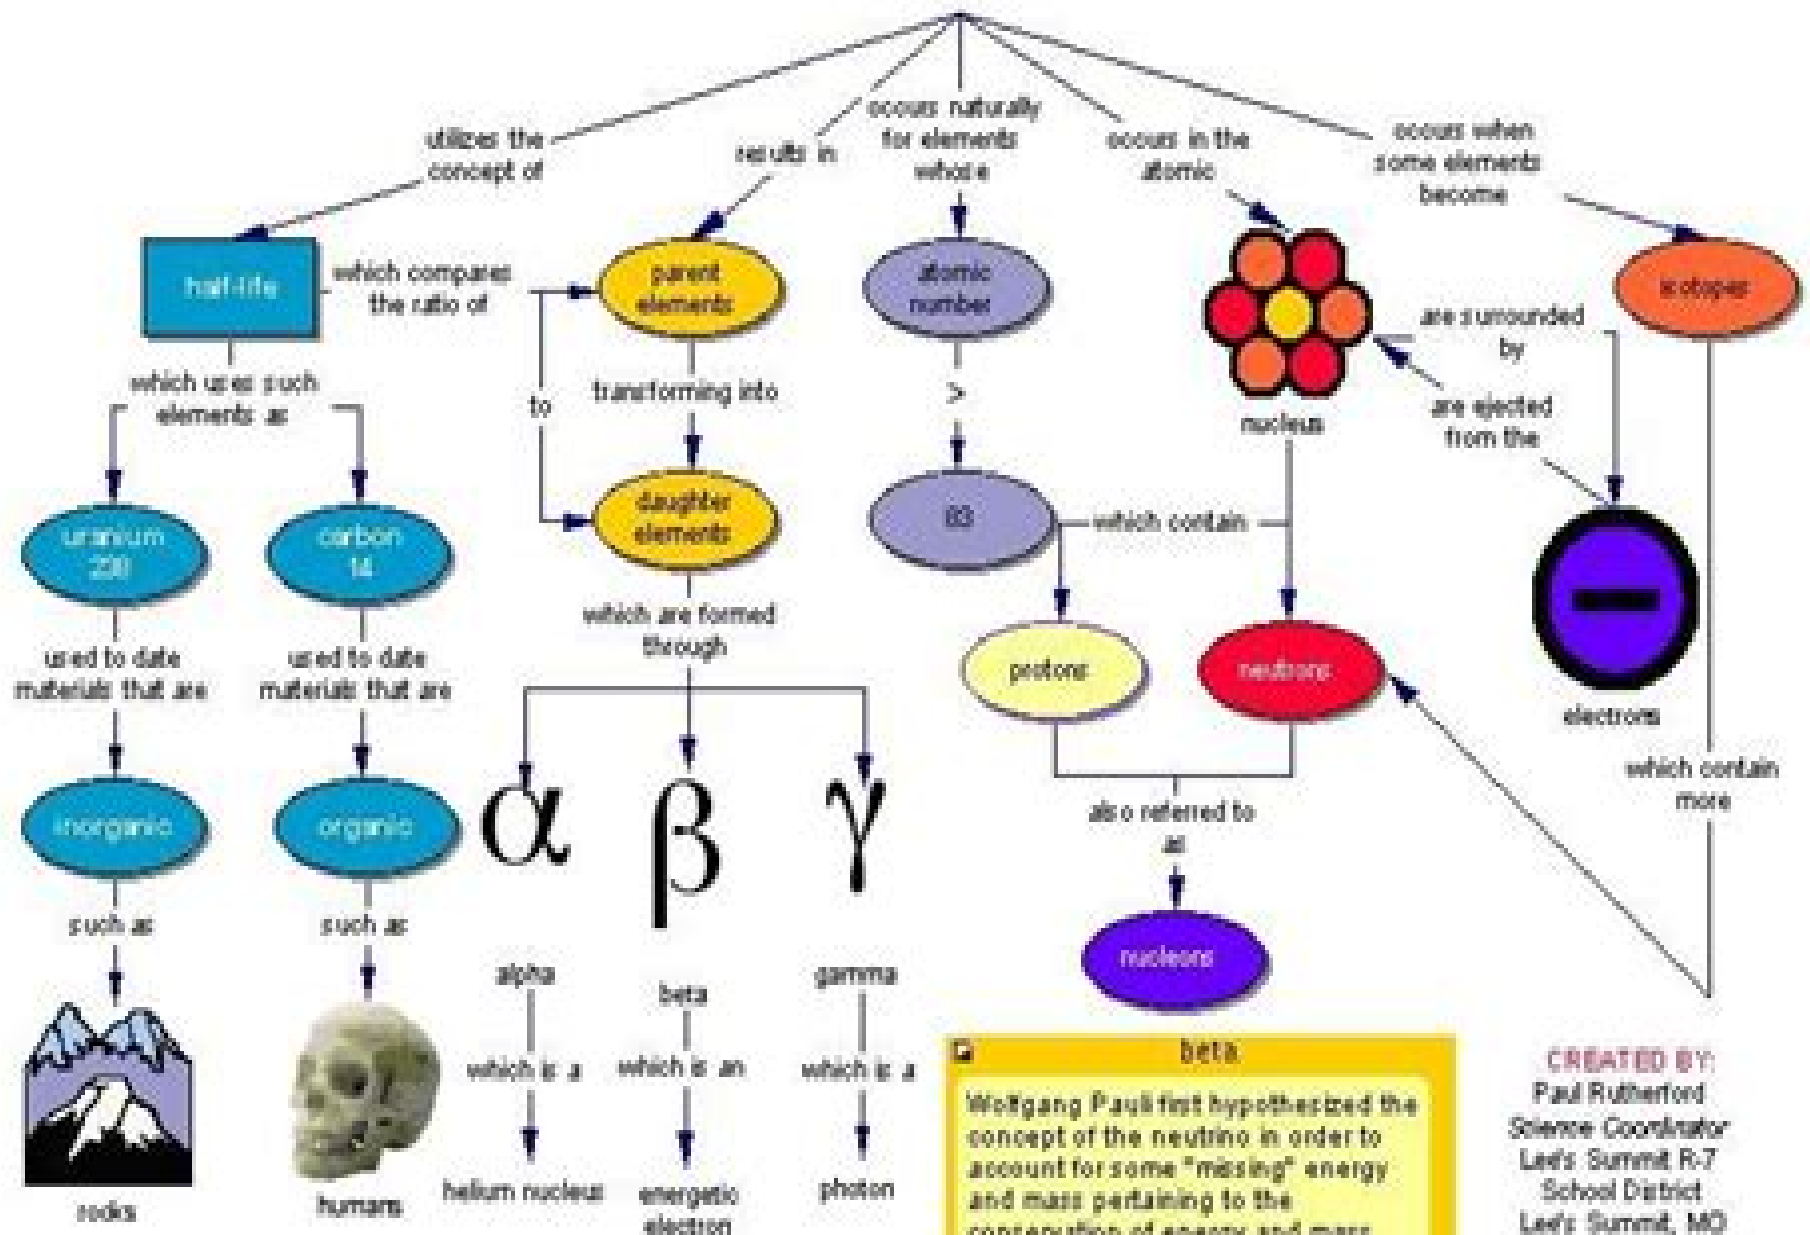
utilizes the concept of

results in

occurs naturally for elements whose

occurs in the atomic

occurs when some elements become

half-life

which compares the ratio of

parent elements

atomic number

nucleus

isotopes

are surrounded by

are ejected from the

which uses such elements as

to

transforming into

>

daughter elements

83

which contain

uranium 238

carbon 14

which are formed through

electrons

used to date materials that are

used to date materials that are

protons

neutrons

which contain more

inorganic

organic

α

β

γ

also referred to as

such as

such as

nucleons

alpha

beta

gamma

which is a

which is an

which is a

helium nucleus

energetic electron

photon

rocks

humans

beta

Wolfgang Pauli first hypothesized the concept of the neutrino in order to account for some "missing" energy and mass pertaining to the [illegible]

CREATED BY:
Paul Rutherford
Science Coordinator
Lee's Summit R-7
School District
Lee's Summit, MO